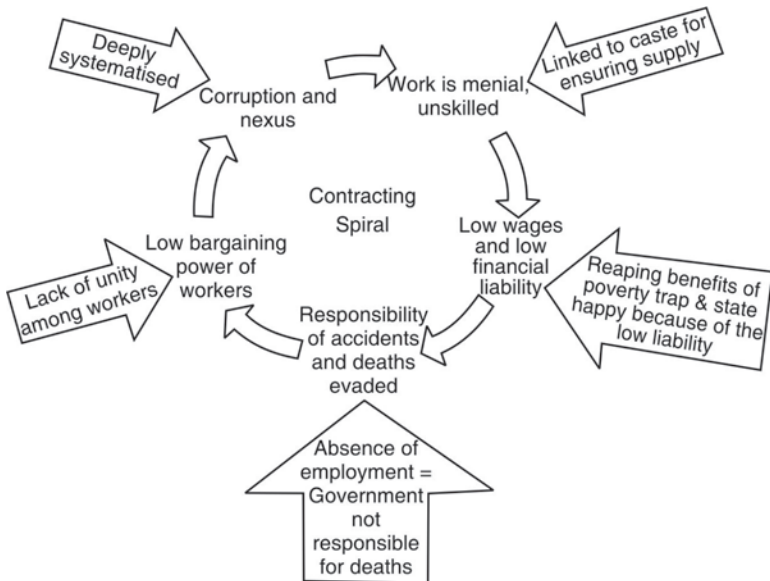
Deeply systematised

Corruption and nexus

Work is menial, unskilled

Linked to caste for ensuring supply

Contracting Spiral

Low wages and low financial liability

Reaping benefits of poverty trap & state happy because of the low liability

Low bargaining power of workers

Lack of unity among workers

Responsibility of accidents and deaths evaded

Absence of employment = Government not responsible for deaths